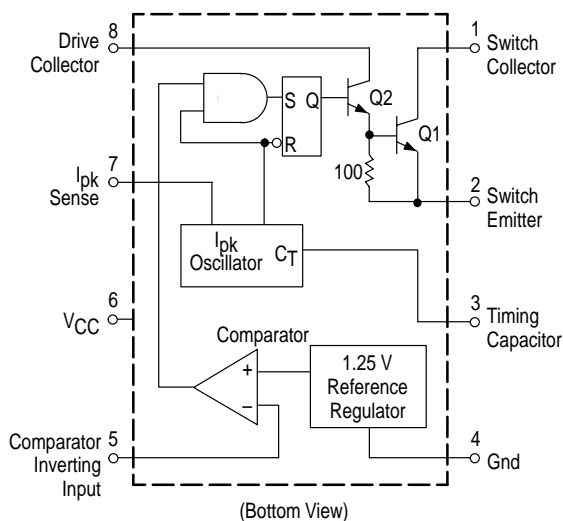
8 Drive Collector

1 Switch Collector

S Q

R

Q2

Q1

100

7 $I_{pk}$ Sense

2 Switch Emitter

$I_{pk}$ Oscillator $C_T$

6 $V_{CC}$

3 Timing Capacitor

Comparator

+

−

1.25 V Reference Regulator

5 Comparator Inverting Input

4 Gnd

(Bottom View)